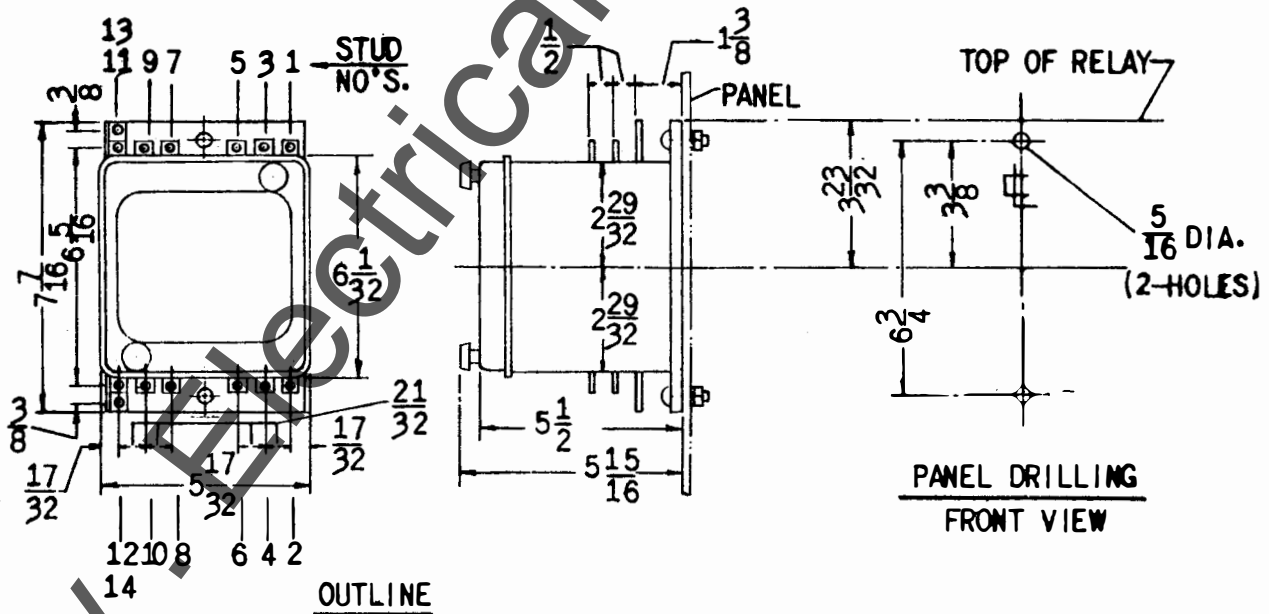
13
11 9 7 5 3 1 STUD NO'S.

$\frac{3}{8}$

$7\frac{7}{16}$

$6\frac{5}{16}$

$6\frac{1}{32}$

$\frac{3}{8}$

$\frac{17}{32}$

$5\frac{17}{32}$

$\frac{21}{32}$

$\frac{17}{32}$

12 10 8 6 4 2
14

OUTLINE

$\frac{1}{2}$

$1\frac{3}{8}$

PANEL

$2\frac{29}{32}$

$2\frac{29}{32}$

$5\frac{1}{2}$

$5\frac{15}{16}$

TOP OF RELAY

$3\frac{23}{32}$

$3\frac{3}{8}$

$\frac{5}{16}$ DIA. (2-HOLES)

$6\frac{3}{4}$

PANEL DRILLING
FRONT VIEW

Electrical